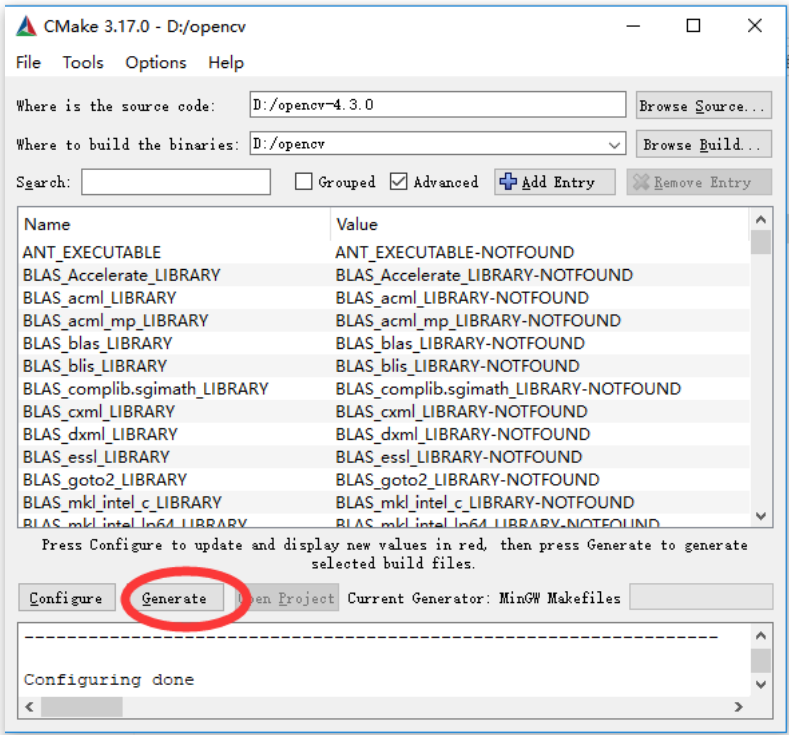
CMake 3.17.0 - D:/opencv

File Tools Options Help

Where is the source code: D:/opencv-4.3.0 Browse Source...

Where to build the binaries: D:/opencv Browse Build...

Search: Grouped Advanced Add Entry Remove Entry

| Name | Value |
|---|---|
| ANT_EXECUTABLE | ANT_EXECUTABLE-NOTFOUND |
| BLAS_Accelerate_LIBRARY | BLAS_Accelerate_LIBRARY-NOTFOUND |
| BLAS_acml_LIBRARY | BLAS_acml_LIBRARY-NOTFOUND |
| BLAS_acml_mp_LIBRARY | BLAS_acml_mp_LIBRARY-NOTFOUND |
| BLAS_blas_LIBRARY | BLAS_blas_LIBRARY-NOTFOUND |
| BLAS_blis_LIBRARY | BLAS_blis_LIBRARY-NOTFOUND |
| BLAS_complib.sgimath_LIBRARY | BLAS_complib.sgimath_LIBRARY-NOTFOUND |
| BLAS_cxml_LIBRARY | BLAS_cxml_LIBRARY-NOTFOUND |
| BLAS_dxml_LIBRARY | BLAS_dxml_LIBRARY-NOTFOUND |
| BLAS_essl_LIBRARY | BLAS_essl_LIBRARY-NOTFOUND |
| BLAS_goto2_LIBRARY | BLAS_goto2_LIBRARY-NOTFOUND |
| BLAS_mkl_intel_c_LIBRARY | BLAS_mkl_intel_c_LIBRARY-NOTFOUND |
| BLAS_mkl_intel_lp64_LIBRARY | BLAS_mkl_intel_lp64_LIBRARY-NOTFOUND |

Press Configure to update and display new values in red, then press Generate to generate selected build files.

Configure Generate Open Project Current Generator: MinGW Makefiles

--------------------------------------------------------------------

Configuring done